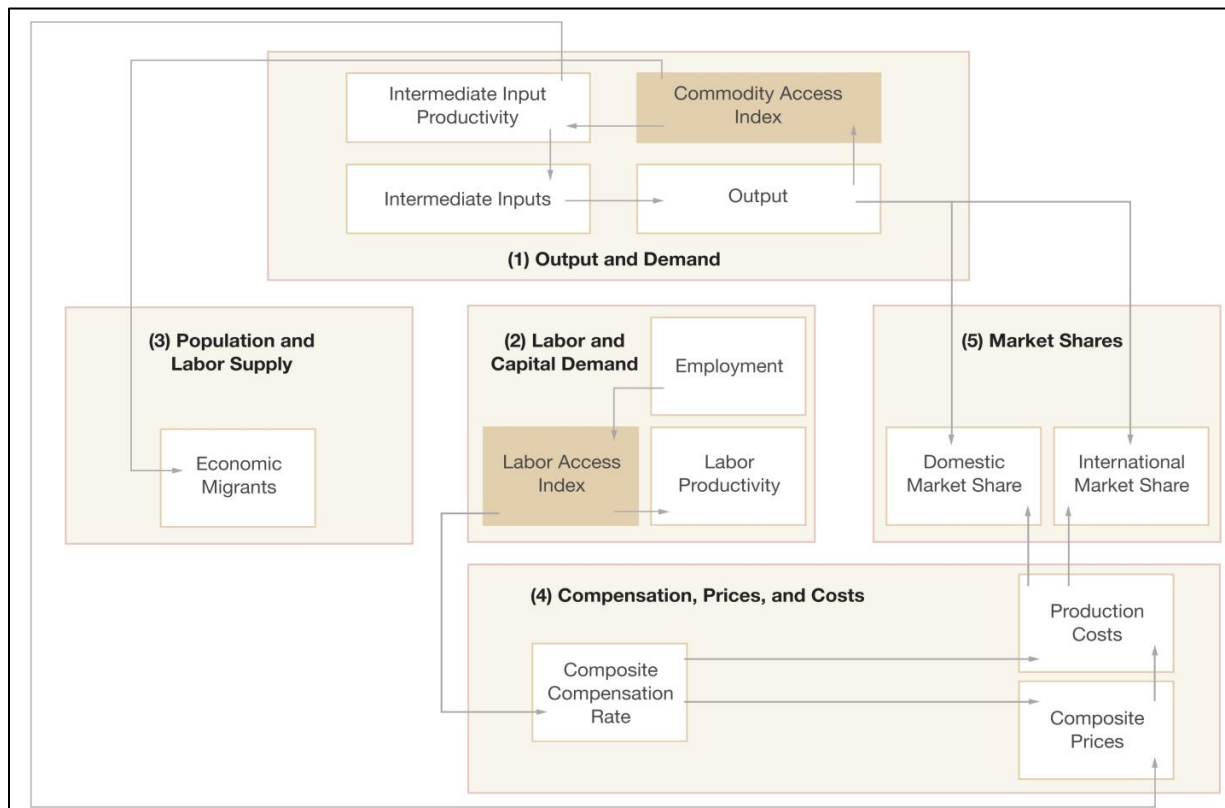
Intermediate Input Productivity

Commodity Access Index

Intermediate Inputs

Output

(1) Output and Demand

(3) Population and Labor Supply

Economic Migrants

(2) Labor and Capital Demand

Employment

Labor Access Index

Labor Productivity

(5) Market Shares

Domestic Market Share

International Market Share

(4) Compensation, Prices, and Costs

Production Costs

Composite Compensation Rate

Composite Prices